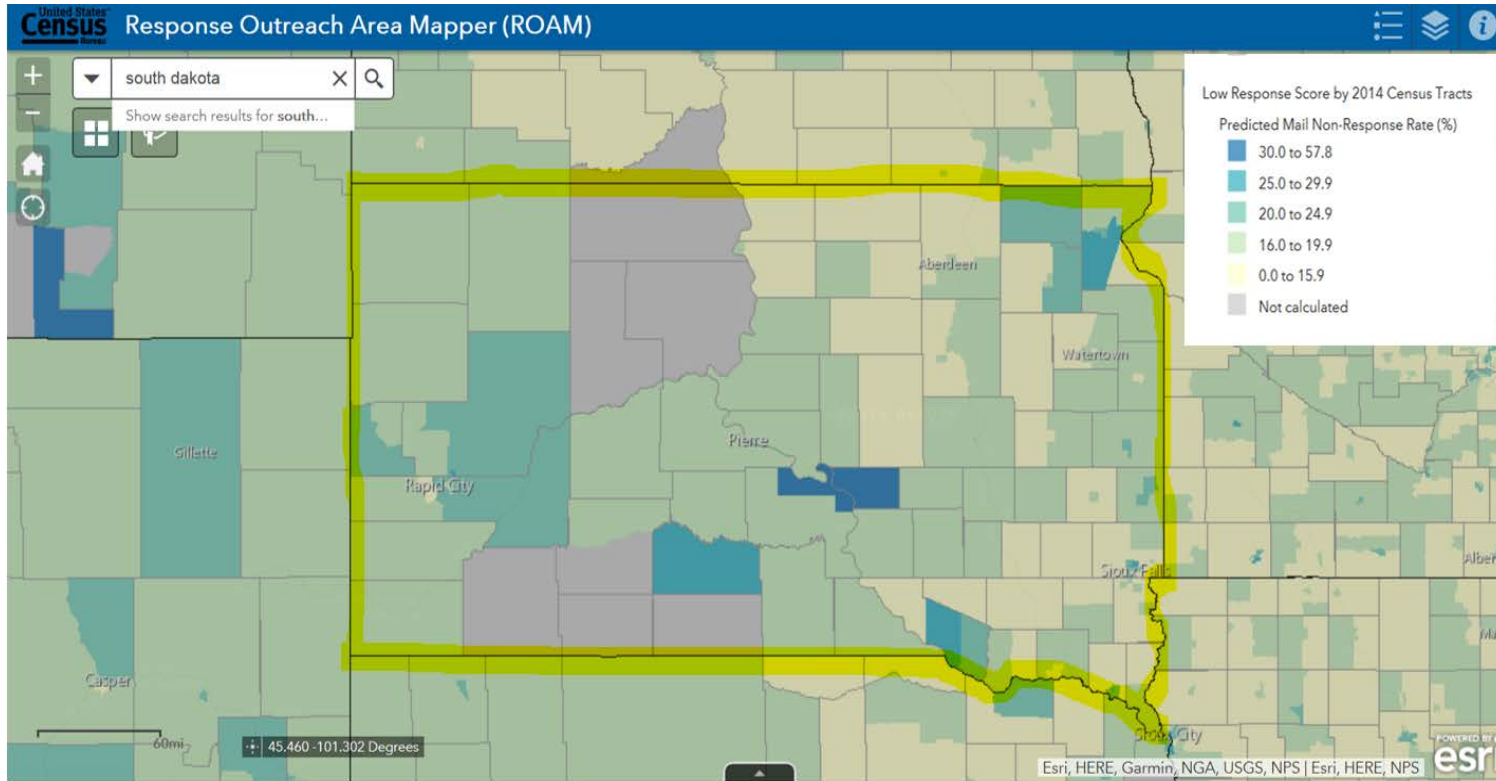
United States Census Bureau
Response Outreach Area Mapper (ROAM)

south dakota
Show search results for south...

Low Response Score by 2014 Census Tracts
Predicted Mail Non-Response Rate (%)
30.0 to 57.8
25.0 to 29.9
20.0 to 24.9
16.0 to 19.9
0.0 to 15.9
Not calculated

Aberdeen
Watertown
Pierre
Gillette
Rapid City
Sioux Falls
Albe
Casper
Sioux City

60mi
45.460 -101.302 Degrees
Esri, HERE, Garmin, NGA, USGS, NPS | Esri, HERE, NPS
POWERED BY esri